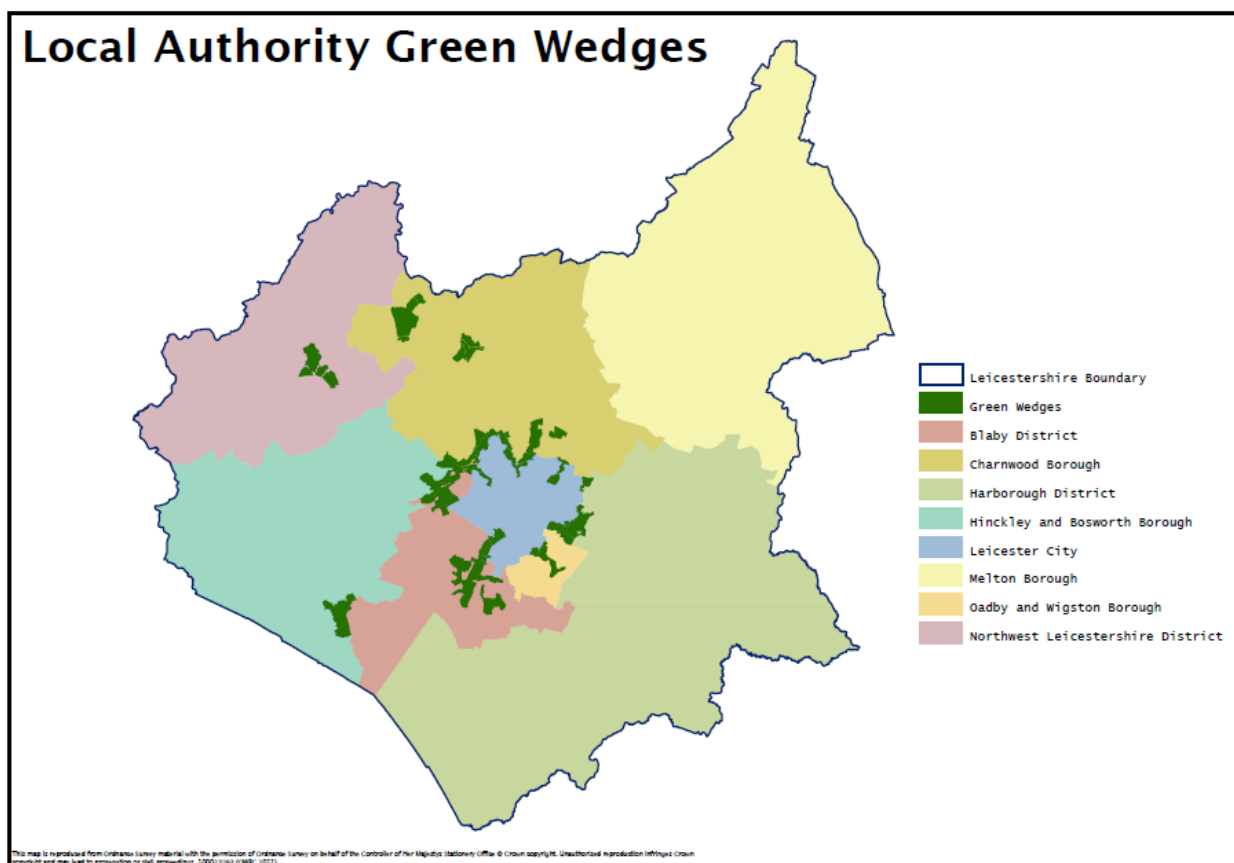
Local Authority Green Wedges

Leicestershire Boundary
Green Wedges
Blaby District
Charnwood Borough
Harborough District
Hinckley and Bosworth Borough
Leicester City
Melton Borough
Oadby and Wigston Borough
Northwest Leicestershire District

This map is reproduced from Ordnance Survey material with the permission of Ordnance Survey on behalf of the Controller of Her Majesty's Stationery Office © Crown copyright. Unauthorised reproduction infringes Crown copyright and may lead to prosecution or civil proceedings. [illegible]